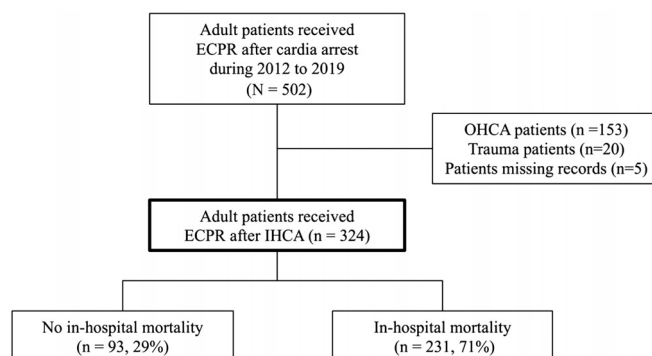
Adult patients received ECPR after cardia arrest during 2012 to 2019 (N = 502)

OHCA patients (n =153)
Trauma patients (n=20)
Patients missing records (n=5)

Adult patients received ECPR after IHCA (n = 324)

No in-hospital mortality (n = 93, 29%)

In-hospital mortality (n = 231, 71%)